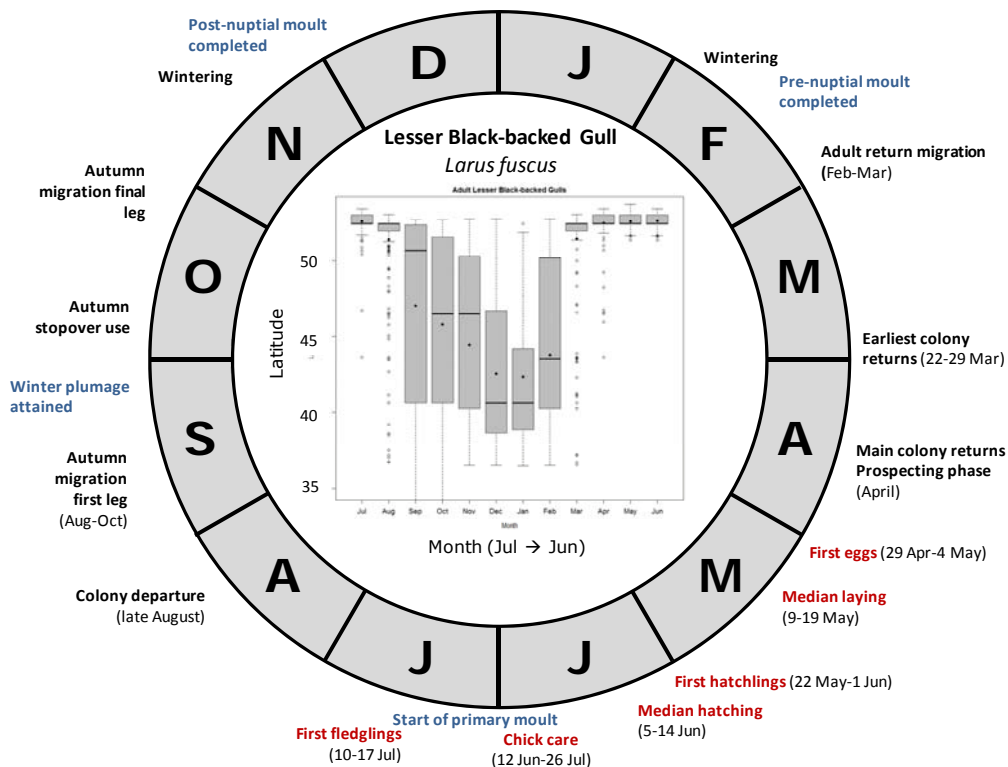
Post-nuptial moult completed

Wintering

D

J

Wintering

Pre-nuptial moult completed

N

F

Adult return migration (Feb-Mar)

Autumn migration final leg

Lesser Black-backed Gull

*Larus fuscus*

Adult Lesser Black-backed Gulls

O

M

Autumn stopover use

Earliest colony returns (22-29 Mar)

Winter plumage attained

S

A

Main colony returns Prospecting phase (April)

Autumn migration first leg (Aug-Oct)

Latitude

50

45

40

35

Jul Aug Sep Oct Nov Dec Jan Feb Mar Apr May Jun

Month

Month (Jul → Jun)

First eggs (29 Apr-4 May)

Colony departure (late August)

A

M

Median laying (9-19 May)

J

J

First hatchlings (22 May-1 Jun)

Median hatching (5-14 Jun)

Start of primary moult

First fledglings (10-17 Jul)

Chick care (12 Jun-26 Jul)